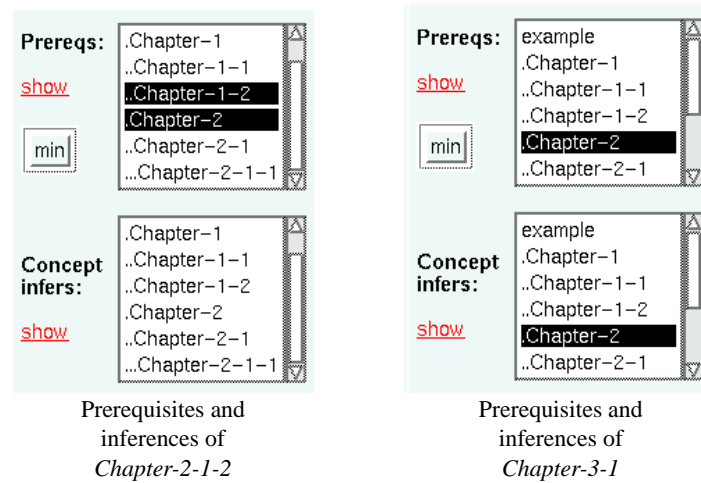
Prereqs:

show

min

.Chapter–1
..Chapter–1–1
..Chapter–1–2
.Chapter–2
..Chapter–2–1
...Chapter–2–1–1

Concept infers:

show

.Chapter–1
..Chapter–1–1
..Chapter–1–2
.Chapter–2
..Chapter–2–1
...Chapter–2–1–1

Prerequisites and inferences of *Chapter-2-1-2*

Prereqs:

show

min

example
.Chapter–1
..Chapter–1–1
..Chapter–1–2
.Chapter–2
..Chapter–2–1

Concept infers:

show

example
.Chapter–1
..Chapter–1–1
..Chapter–1–2
.Chapter–2
..Chapter–2–1

Prerequisites and inferences of *Chapter-3-1*